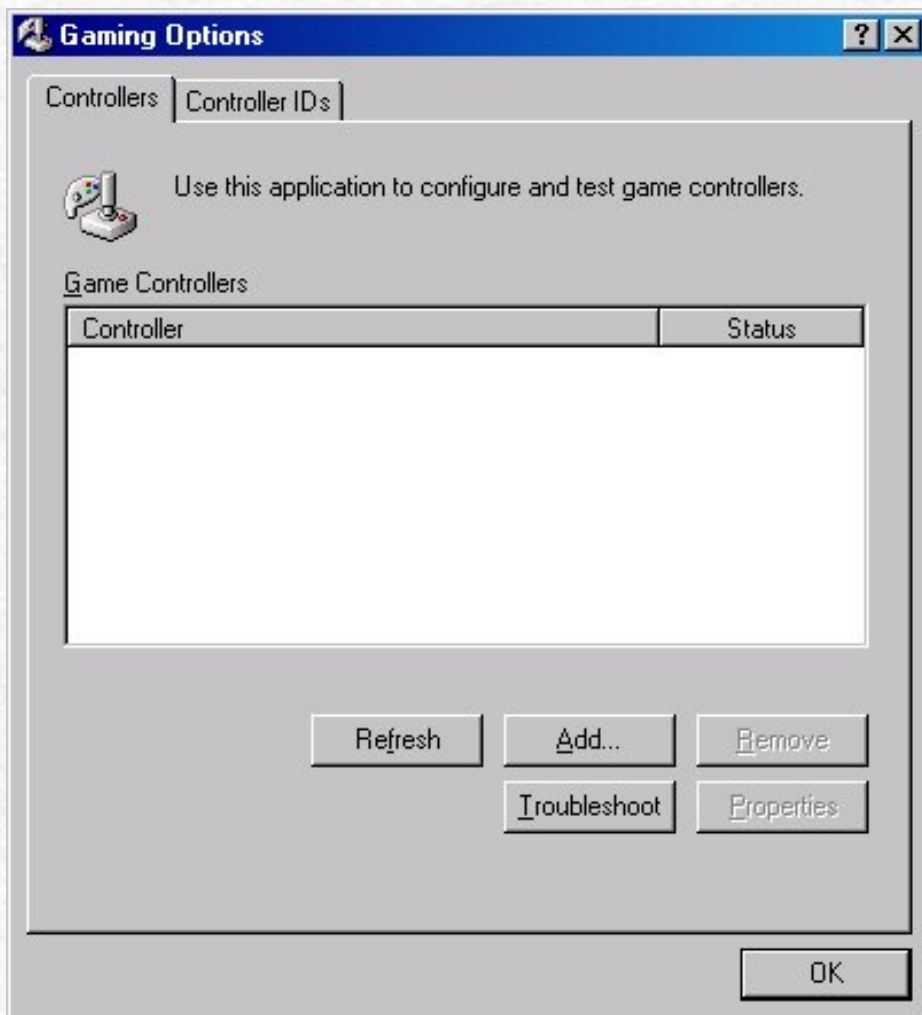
Gaming Options

?

Controllers

Controller IDs

Use this application to configure and test game controllers.

Game Controllers

| Controller | Status |
|---|---|

Refresh

Add...

Remove

Troubleshoot

Properties

OK